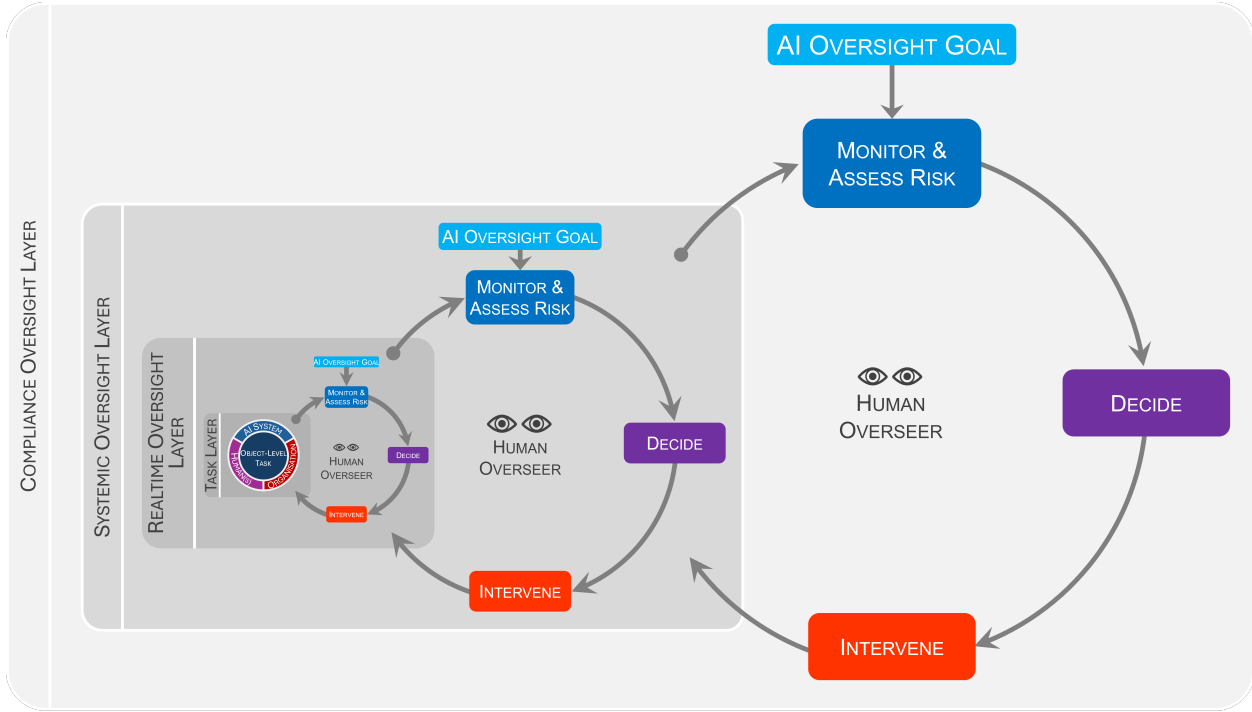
Compliance Oversight Layer

AI Oversight Goal
Monitor & Assess Risk
Decide
Intervene
Human Overseer

Systemic Oversight Layer

AI Oversight Goal
Monitor & Assess Risk
Decide
Intervene
Human Overseer

Realtime Oversight Layer

AI Oversight Goal
Monitor & Assess Risk
Decide
Intervene
Human Overseer

Task Layer

AI System
Object-Level Task
Human
Organisation